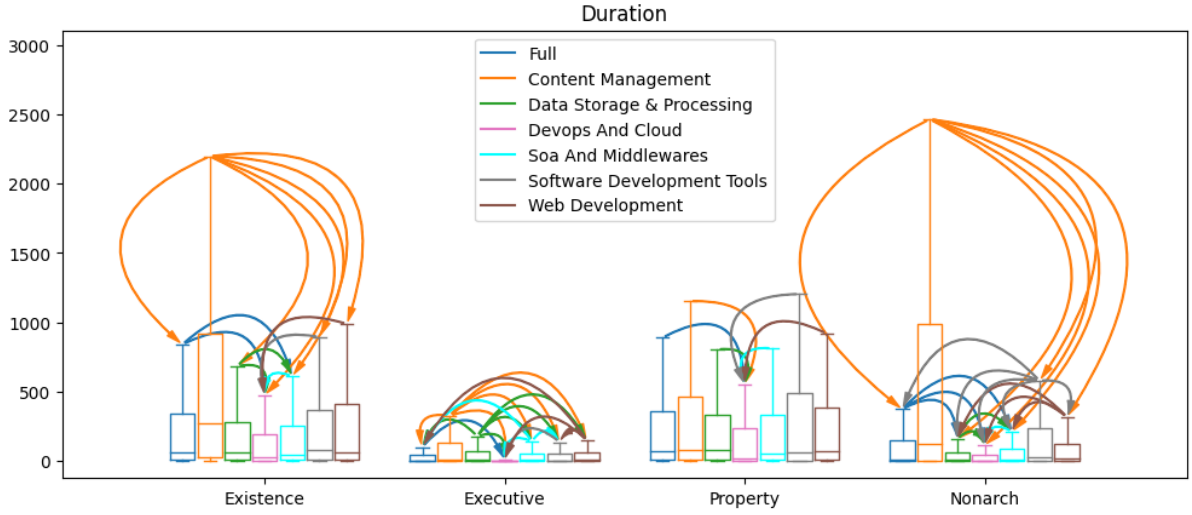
Duration

Full
Content Management
Data Storage & Processing
Devops And Cloud
Soa And Middlewares
Software Development Tools
Web Development

3000
2500
2000
1500
1000
500
0

Existence
Executive
Property
Nonarch